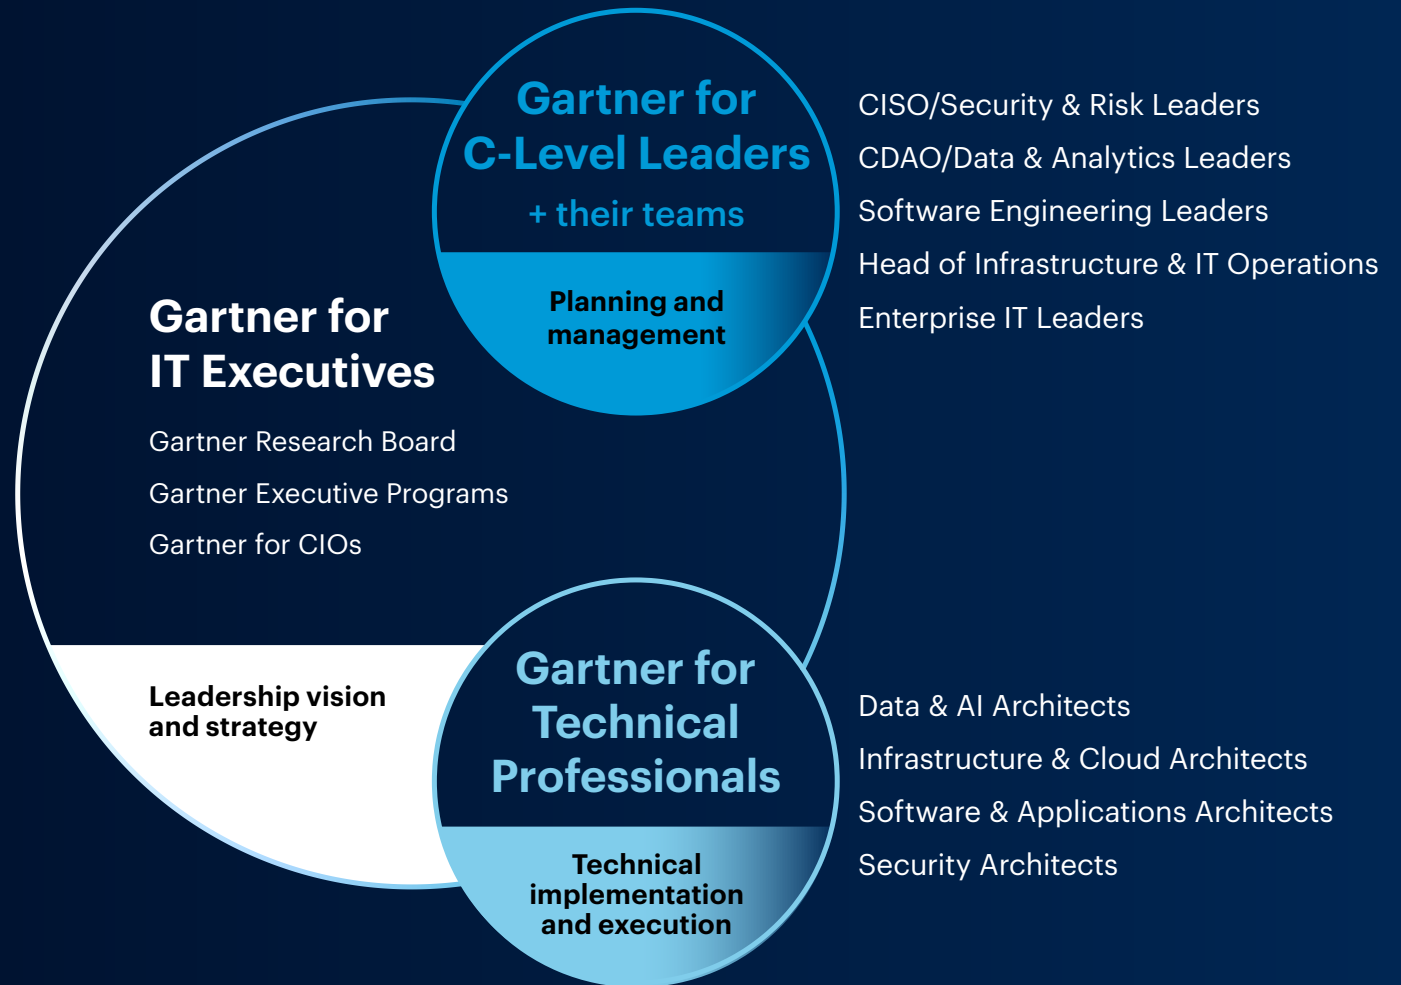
Gartner for C-Level Leaders
+ their teams

Planning and management

CISO/Security & Risk Leaders
CDAO/Data & Analytics Leaders
Software Engineering Leaders
Head of Infrastructure & IT Operations
Enterprise IT Leaders

Gartner for IT Executives

Gartner Research Board
Gartner Executive Programs
Gartner for CIOs

Leadership vision and strategy

Gartner for Technical Professionals

Technical implementation and execution

Data & AI Architects
Infrastructure & Cloud Architects
Software & Applications Architects
Security Architects